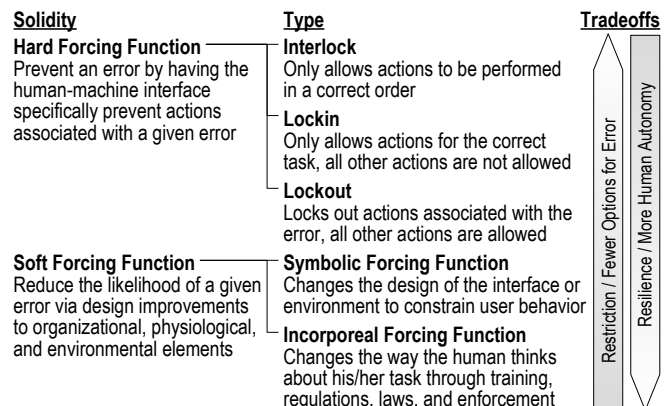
Solidity

Hard Forcing Function
Prevent an error by having the human-machine interface specifically prevent actions associated with a given error

Soft Forcing Function
Reduce the likelihood of a given error via design improvements to organizational, physiological, and environmental elements

Type

Interlock
Only allows actions to be performed in a correct order

Lockin
Only allows actions for the correct task, all other actions are not allowed

Lockout
Locks out actions associated with the error, all other actions are allowed

Symbolic Forcing Function
Changes the design of the interface or environment to constrain user behavior

Incorporeal Forcing Function
Changes the way the human thinks about his/her task through training, regulations, laws, and enforcement

Tradeoffs

Restriction / Fewer Options for Error

Resilience / More Human Autonomy